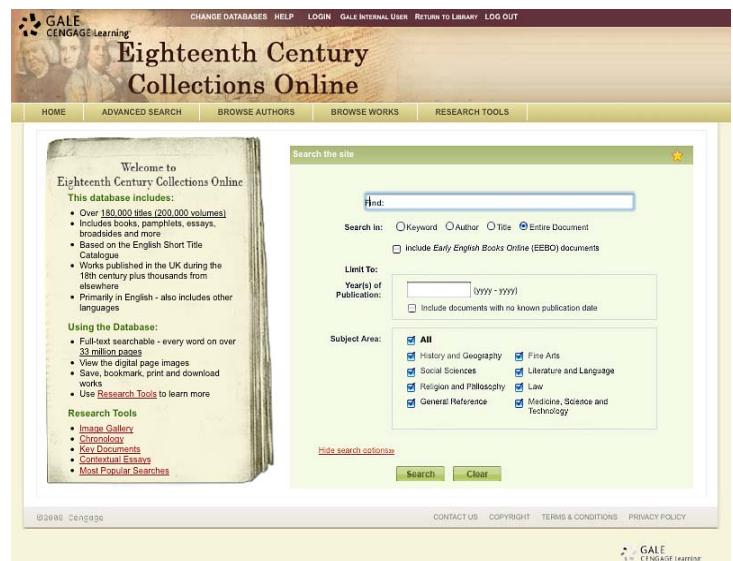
GALE CENGAGE Learning

CHANGE DATABASES HELP LOGIN GALE INTERNAL USER RETURN TO LIBRARY LOG OUT

Eighteenth Century Collections Online

HOME ADVANCED SEARCH BROWSE AUTHORS BROWSE WORKS RESEARCH TOOLS

Welcome to Eighteenth Century Collections Online

This database includes:
- Over 180,000 titles (200,000 volumes)
- Includes books, pamphlets, essays, broadsides and more
- Based on the English Short Title Catalogue
- Works published in the UK during the 18th century plus thousands from elsewhere
- Primarily in English - also includes other languages

Using the Database:
- Full-text searchable - every word on over 33 million pages
- View the digital page images
- Save, bookmark, print and download works
- Use Research Tools to learn more

Research Tools
- Image Gallery
- Chronology
- Key Documents
- Contextual Essays
- Most Popular Searches

Search the site

Find:

Search in: Keyword Author Title Entire Document

Include Early English Books Online (EEBO) documents

Limit To:

Year(s) of Publication: (yyyy - yyyy)

Include documents with no known publication date

Subject Area: All
History and Geography
Fine Arts
Social Sciences
Literature and Language
Religion and Philosophy
Law
General Reference
Medicine, Science and Technology

Hide search options»

Search Clear

©2008 Cengage

CONTACT US COPYRIGHT TERMS & CONDITIONS PRIVACY POLICY

GALE CENGAGE Learning